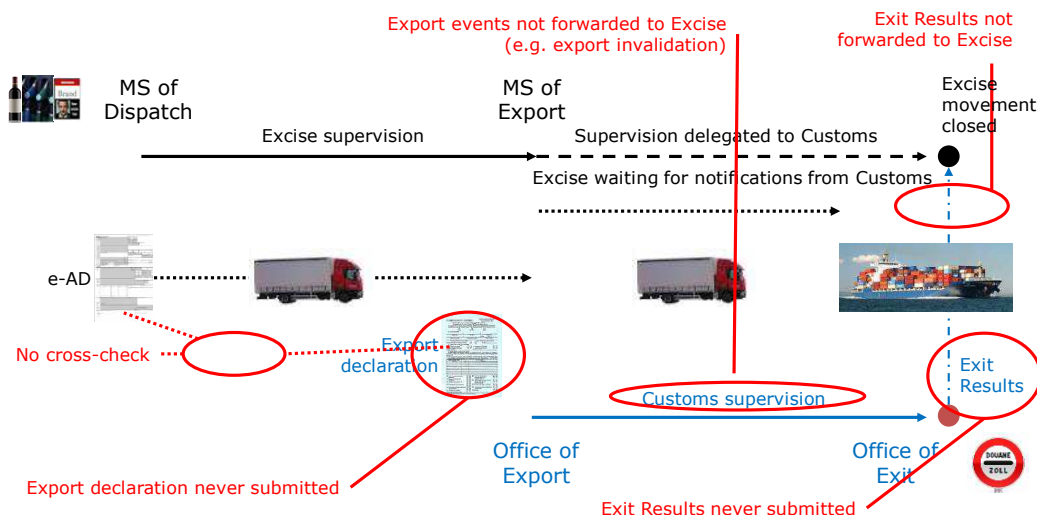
Export events not forwarded to Excise (e.g. export invalidation)

Exit Results not forwarded to Excise

Brand

MS of Dispatch

MS of Export

Excise movement closed

Excise supervision

Supervision delegated to Customs

Excise waiting for notifications from Customs

e-AD

No cross-check

Export declaration

Exit Results

Customs supervision

Office of Export

Office of Exit

DOUANE ZOLL

Export declaration never submitted

Exit Results never submitted